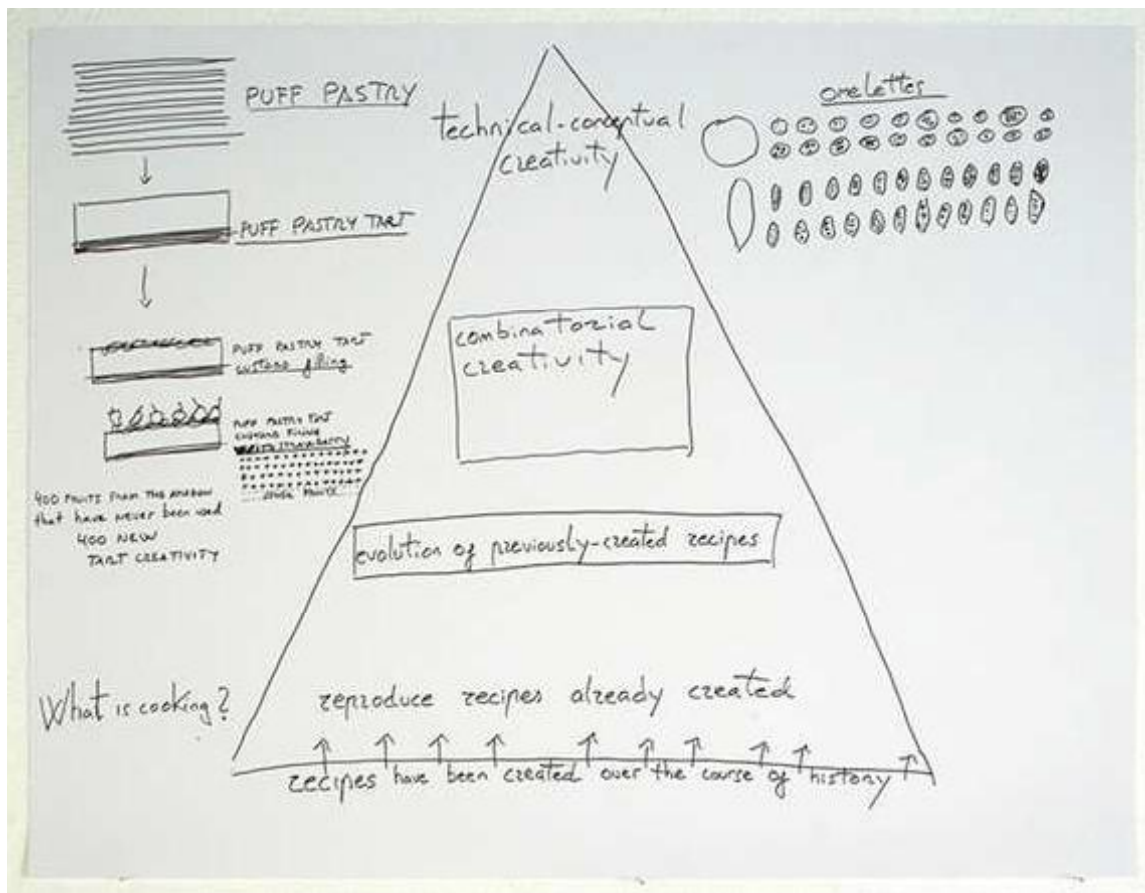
PUFF PASTRY

PUFF PASTRY TART

PUFF PASTRY TART custard filling

PUFF PASTRY TART CUSTARD FILLING with strawberry

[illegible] FRUITS

400 FRUITS FROM THE AMAZON that have never been used
400 NEW TART CREATIVITY

What is cooking?

technical-conceptual creativity

combinatorial creativity

evolution of previously-created recipes

reproduce recipes already created

recipes have been created over the course of history

omelettes